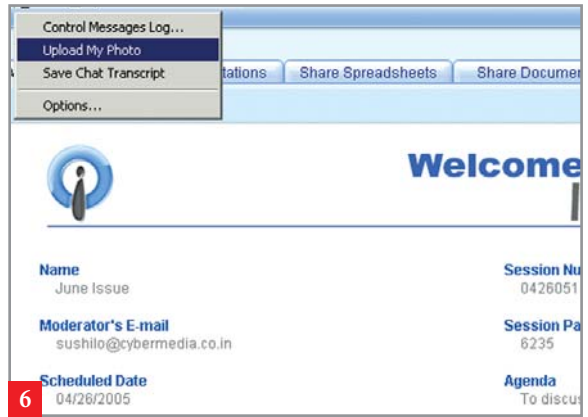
Control Messages Log...
Upload My Photo
Save Chat Transcript
Options...

ntations
Share Spreadsheets
Share Documen

Welcome

Name
June Issue

Moderator's E-mail
sushilo@cybermedia.co.in

Scheduled Date
04/26/2005

Session Nu
0426051

Session Pa
6235

Agenda
To discu

6